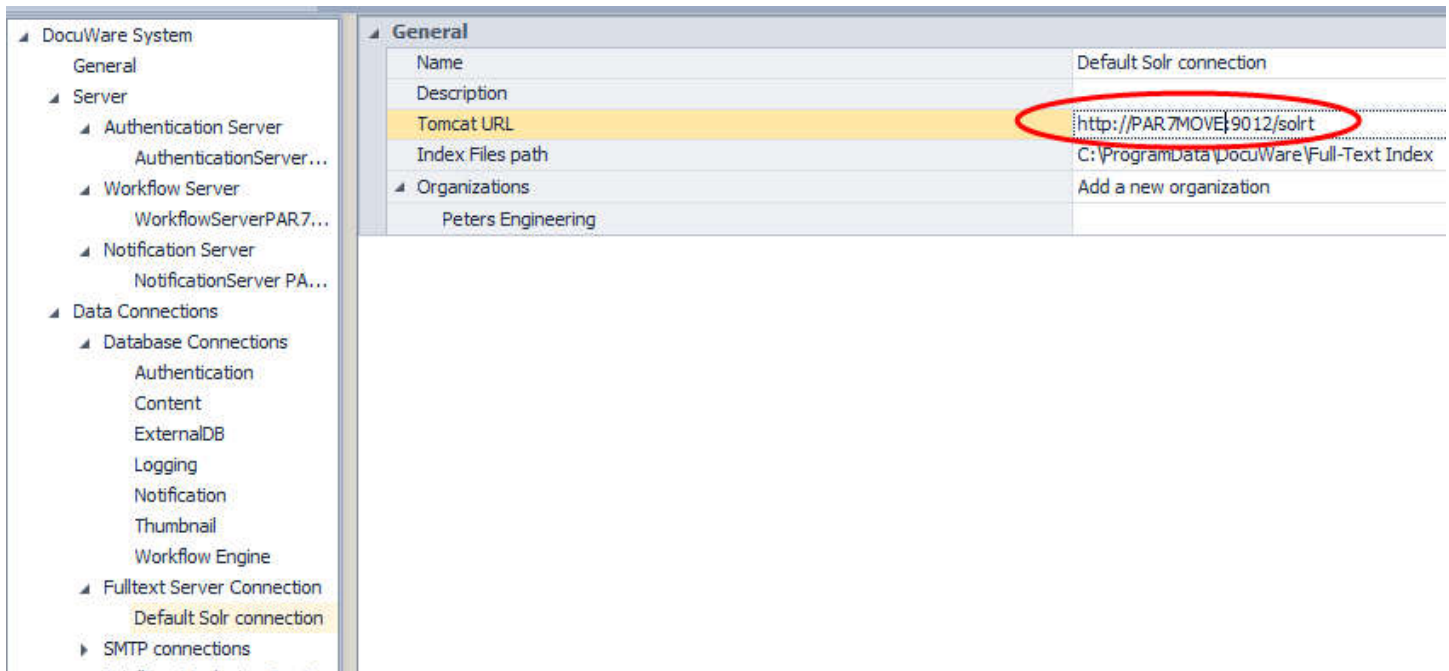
DocuWare System
General
Server
Authentication Server
AuthenticationServer...
Workflow Server
WorkflowServerPAR7...
Notification Server
NotificationServer PA...
Data Connections
Database Connections
Authentication
Content
ExternalDB
Logging
Notification
Thumbnail
Workflow Engine
Fulltext Server Connection
Default Solr connection
SMTP connections

General

| | |
|---|---|
| Name | Default Solr connection |
| Description | |
| Tomcat URL | http://PAR7MOVE:9012/solrt |
| Index Files path | C:\ProgramData\DocuWare\Full-Text Index |
| Organizations | Add a new organization |
| Peters Engineering | |